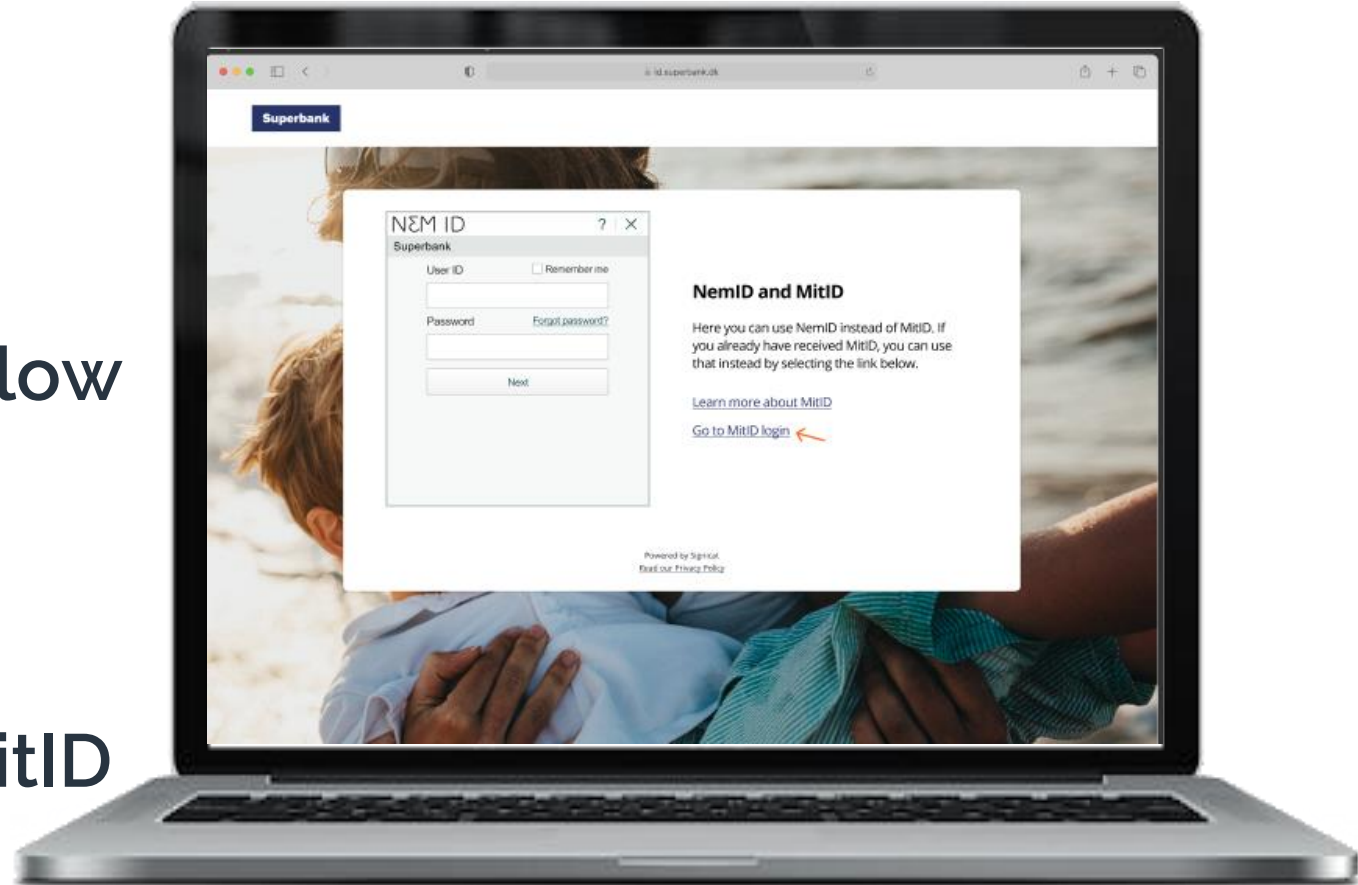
low

itID

id.superbank.dk

Superbank

NƐM ID
? X
Superbank
User ID
Remember me
Password
Forgot password?
Next

NemID and MitID

Here you can use NemID instead of MitID. If you already have received MitID, you can use that instead by selecting the link below.

Learn more about MitID

Go to MitID login

Powered by Signicat
Read our Privacy Policy